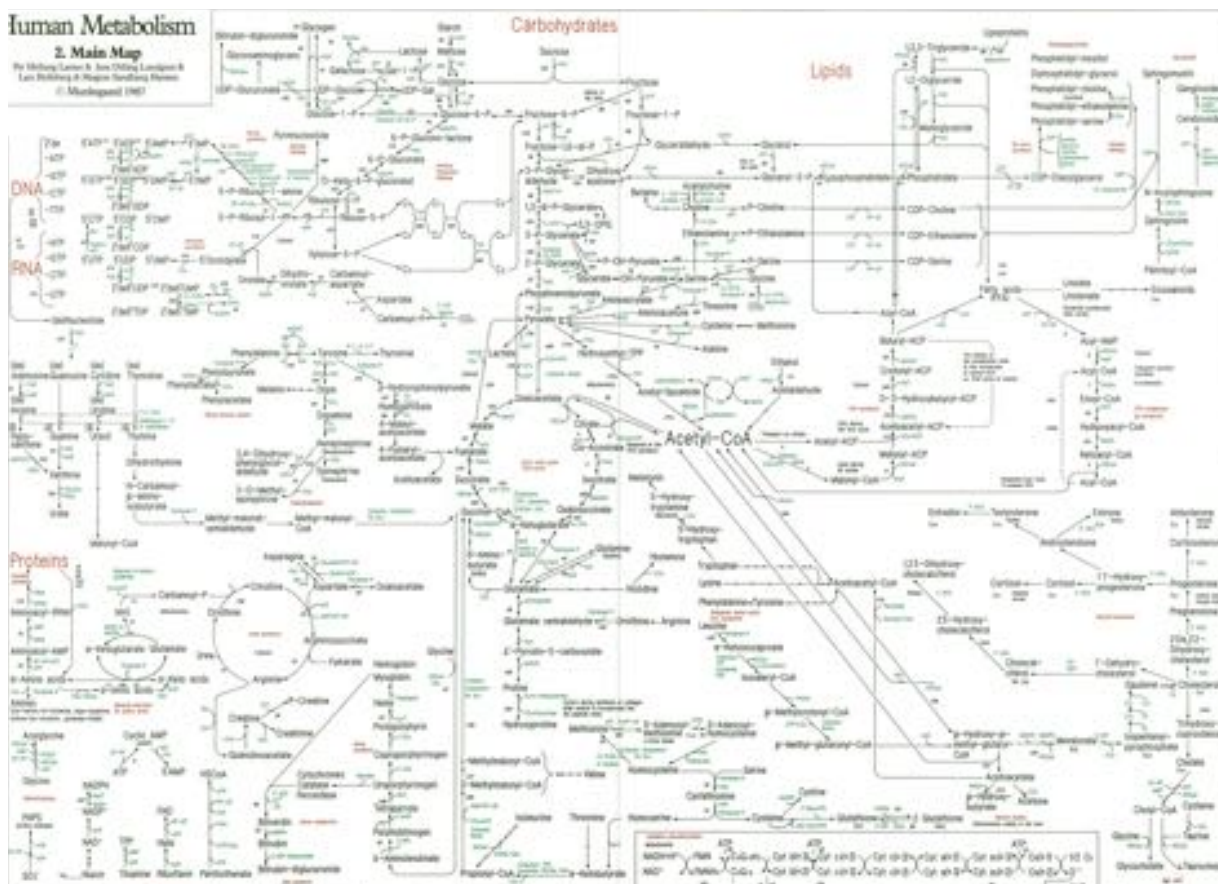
Human Metabolism

2. Main Map

Carbohydrates

Lipids

DNA

RNA

Proteins

Acetyl−CoA

Glycogen

Lactose

Sucrose

Fructose

Glucose

Glycerol

Phosphatidyl-choline

Phosphatidyl-serine

Sphingomyelin

Pyruvate

Lactate

Oxaloacetate

Citrate

Malate

Fumarate

Succinate

Succinyl-CoA

Glutamate

Glutamine

Ornithine

Citrulline

Arginine

Urea

Aspartate

Alanine

Serine

Glycine

Cysteine

Methionine

Threonine

Valine

Leucine

Isoleucine

Lysine

Tryptophan

Histidine

Proline

Tyrosine

Phenylalanine

Acetoacetate

Cholesterol

Progesterone

Cortisol

Testosterone

Estrone

Aldosterone

Acyl-CoA

Malonyl-CoA

Heme

Biliverdin

Bilirubin

Creatine

Creatinine

NADPH

NAD⁺

ATP

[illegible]